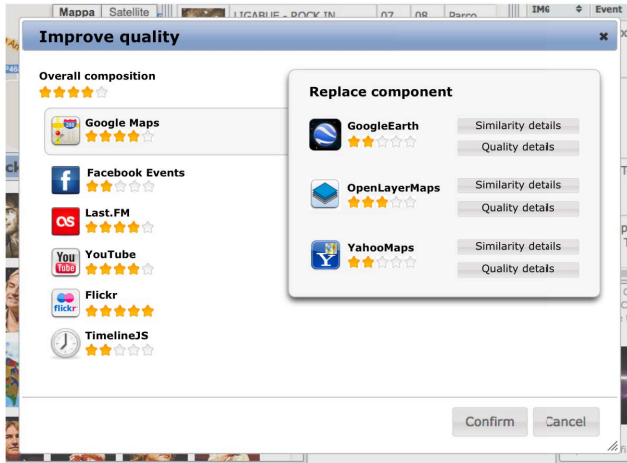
Mappa | Satellite | LIGABUE - ROCK IN | 07 | 08 | Parco | IM6 | Event

Improve quality

×

Overall composition

Google Maps

Facebook Events

Last.FM

YouTube

Flickr

TimelineJS

Replace component

GoogleEarth

Similarity details

Quality details

OpenLayerMaps

Similarity details

Quality details

YahooMaps

Similarity details

Quality details

Confirm

Cancel